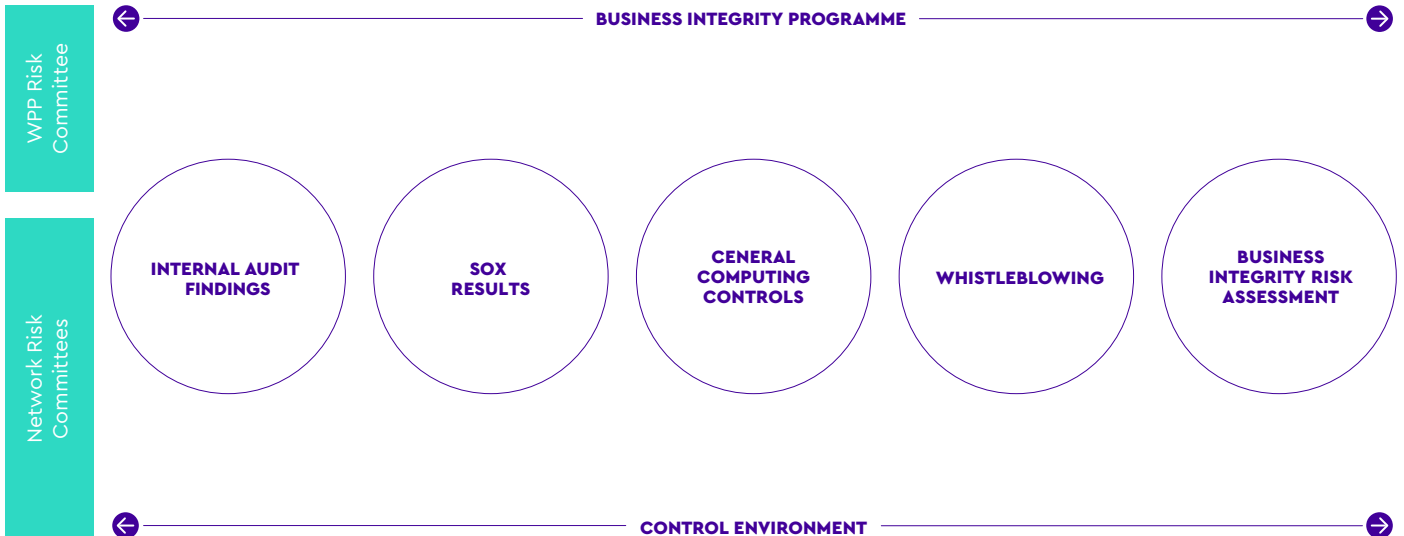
BUSINESS INTEGRITY PROGRAMME

WPP Risk Committee

Network Risk Committees

INTERNAL AUDIT FINDINGS

SOX RESULTS

CENERAL COMPUTING CONTROLS

WHISTLEBLOWING

BUSINESS INTEGRITY RISK ASSESSMENT

CONTROL ENVIRONMENT